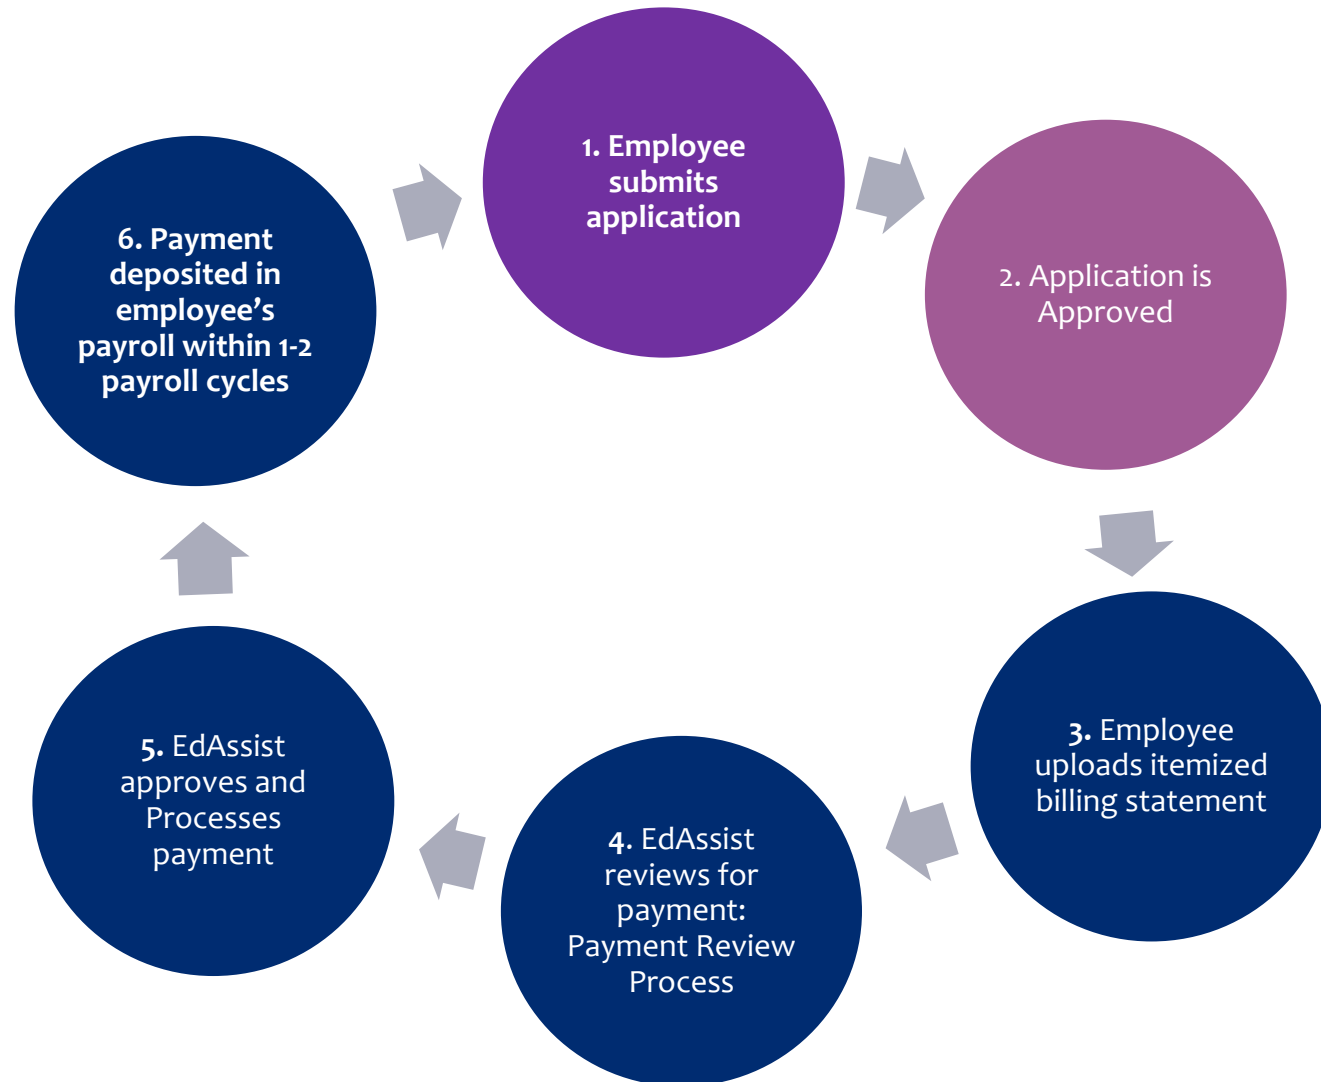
1. Employee submits application

2. Application is Approved

3. Employee uploads itemized billing statement

4. EdAssist reviews for payment: Payment Review Process

5. EdAssist approves and Processes payment

6. Payment deposited in employee's payroll within 1-2 payroll cycles